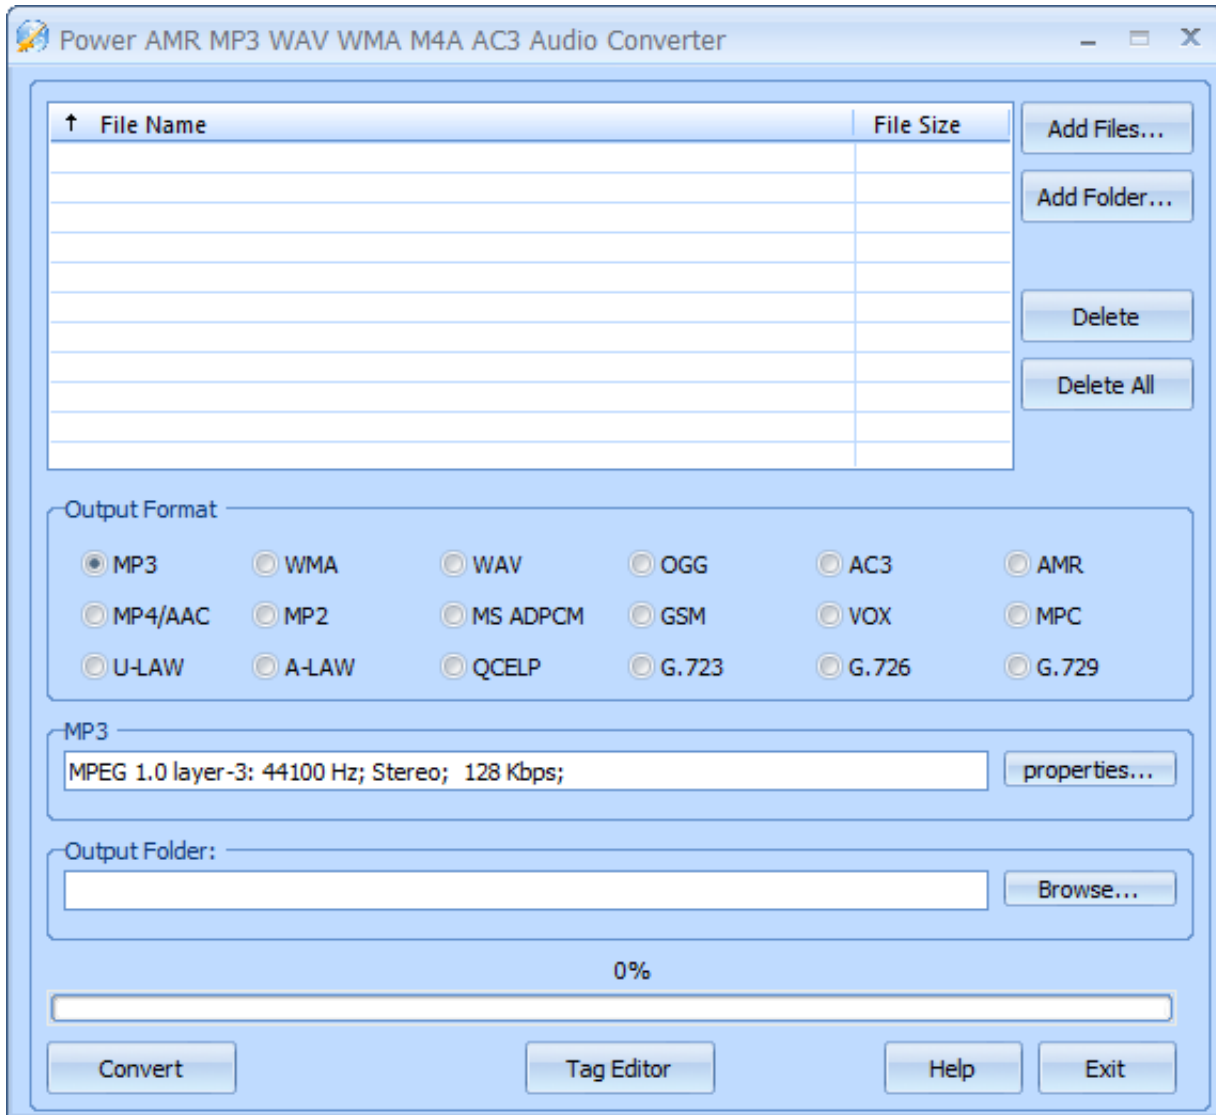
Power AMR MP3 WAV WMA M4A AC3 Audio Converter

| File Name | File Size |
|---|---|

Add Files...
Add Folder...
Delete
Delete All

Output Format
MP3 WMA WAV OGG AC3 AMR
MP4/AAC MP2 MS ADPCM GSM VOX MPC
U-LAW A-LAW QCELP G.723 G.726 G.729

MP3
MPEG 1.0 layer-3: 44100 Hz; Stereo; 128 Kbps;
properties...

Output Folder:
Browse...

0%

Convert
Tag Editor
Help
Exit